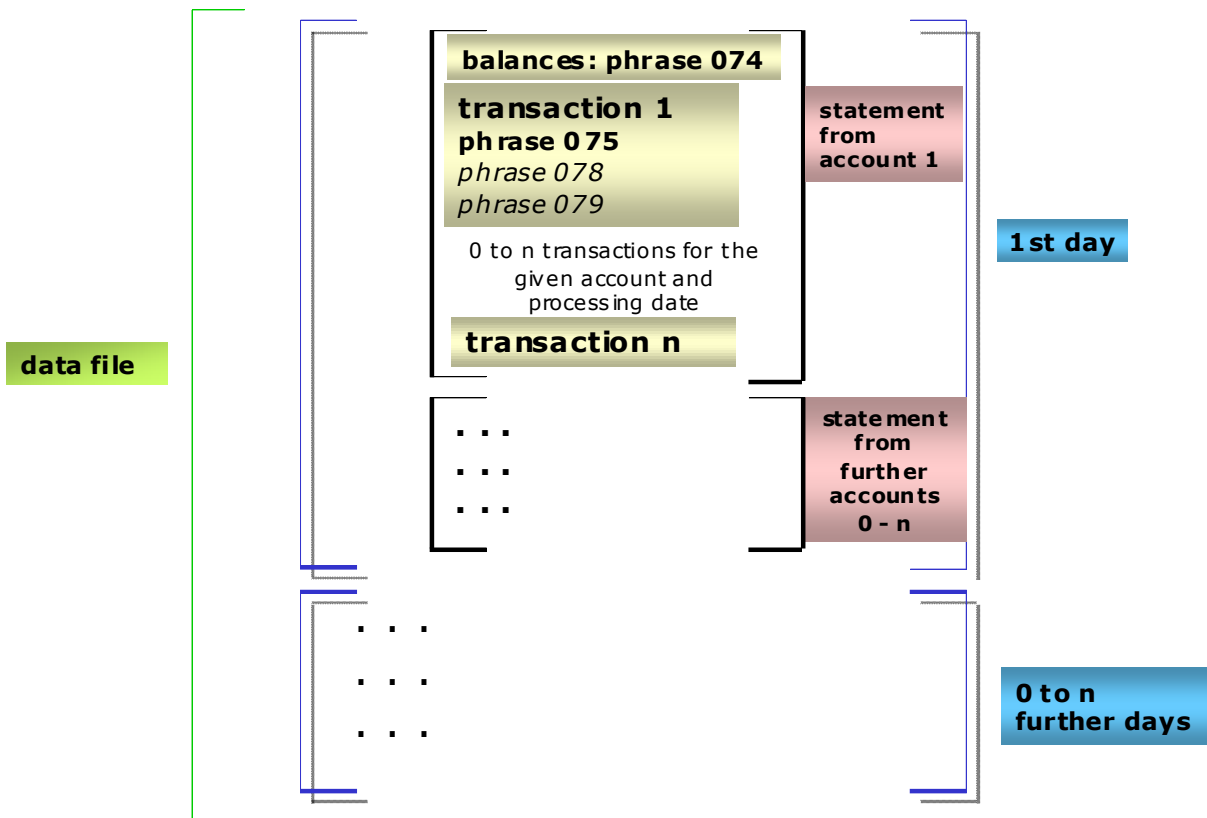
data file

balances: phrase 074

transaction 1
phrase 075
*phrase 078*
*phrase 079*

0 to n transactions for the given account and processing date

transaction n

statement from account 1

1st day

. . .
. . .
. . .

statement from further accounts 0 - n

. . .
. . .
. . .

0 to n further days